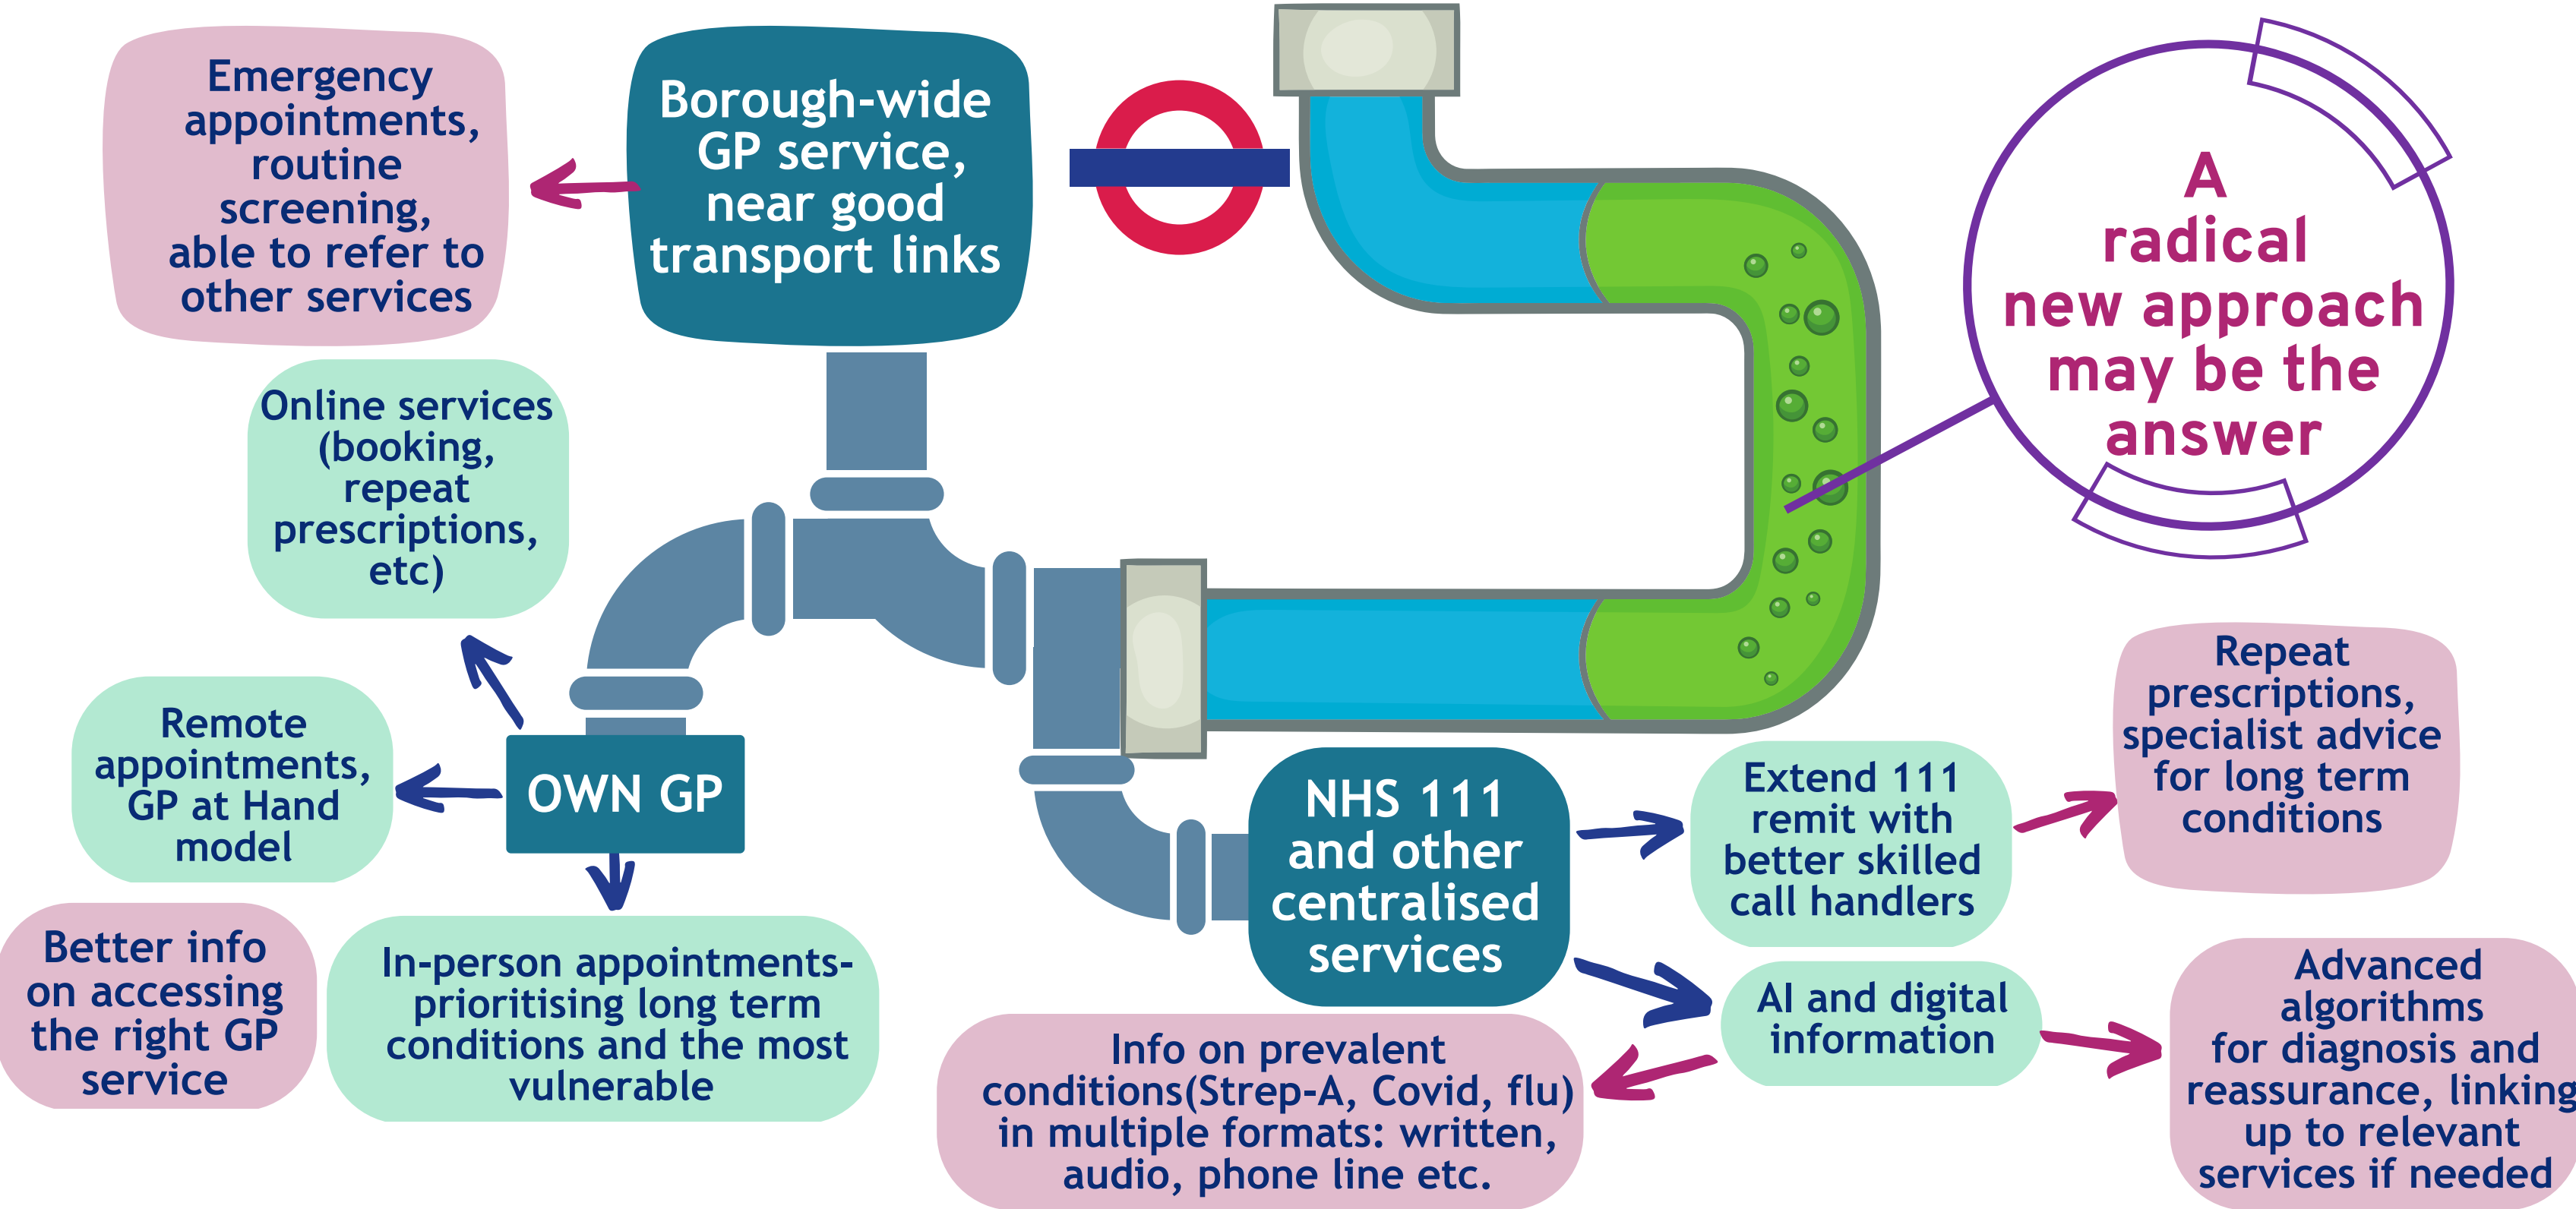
Emergency appointments, routine screening, able to refer to other services

Borough-wide GP service, near good transport links

A radical new approach may be the answer

Online services (booking, repeat prescriptions, etc)

Remote appointments, GP at Hand model

OWN GP

Better info on accessing the right GP service

In-person appointments- prioritising long term conditions and the most vulnerable

NHS 111 and other centralised services

Extend 111 remit with better skilled call handlers

Repeat prescriptions, specialist advice for long term conditions

AI and digital information

Info on prevalent conditions(Strep-A, Covid, flu) in multiple formats: written, audio, phone line etc.

Advanced algorithms for diagnosis and reassurance, linking up to relevant services if needed